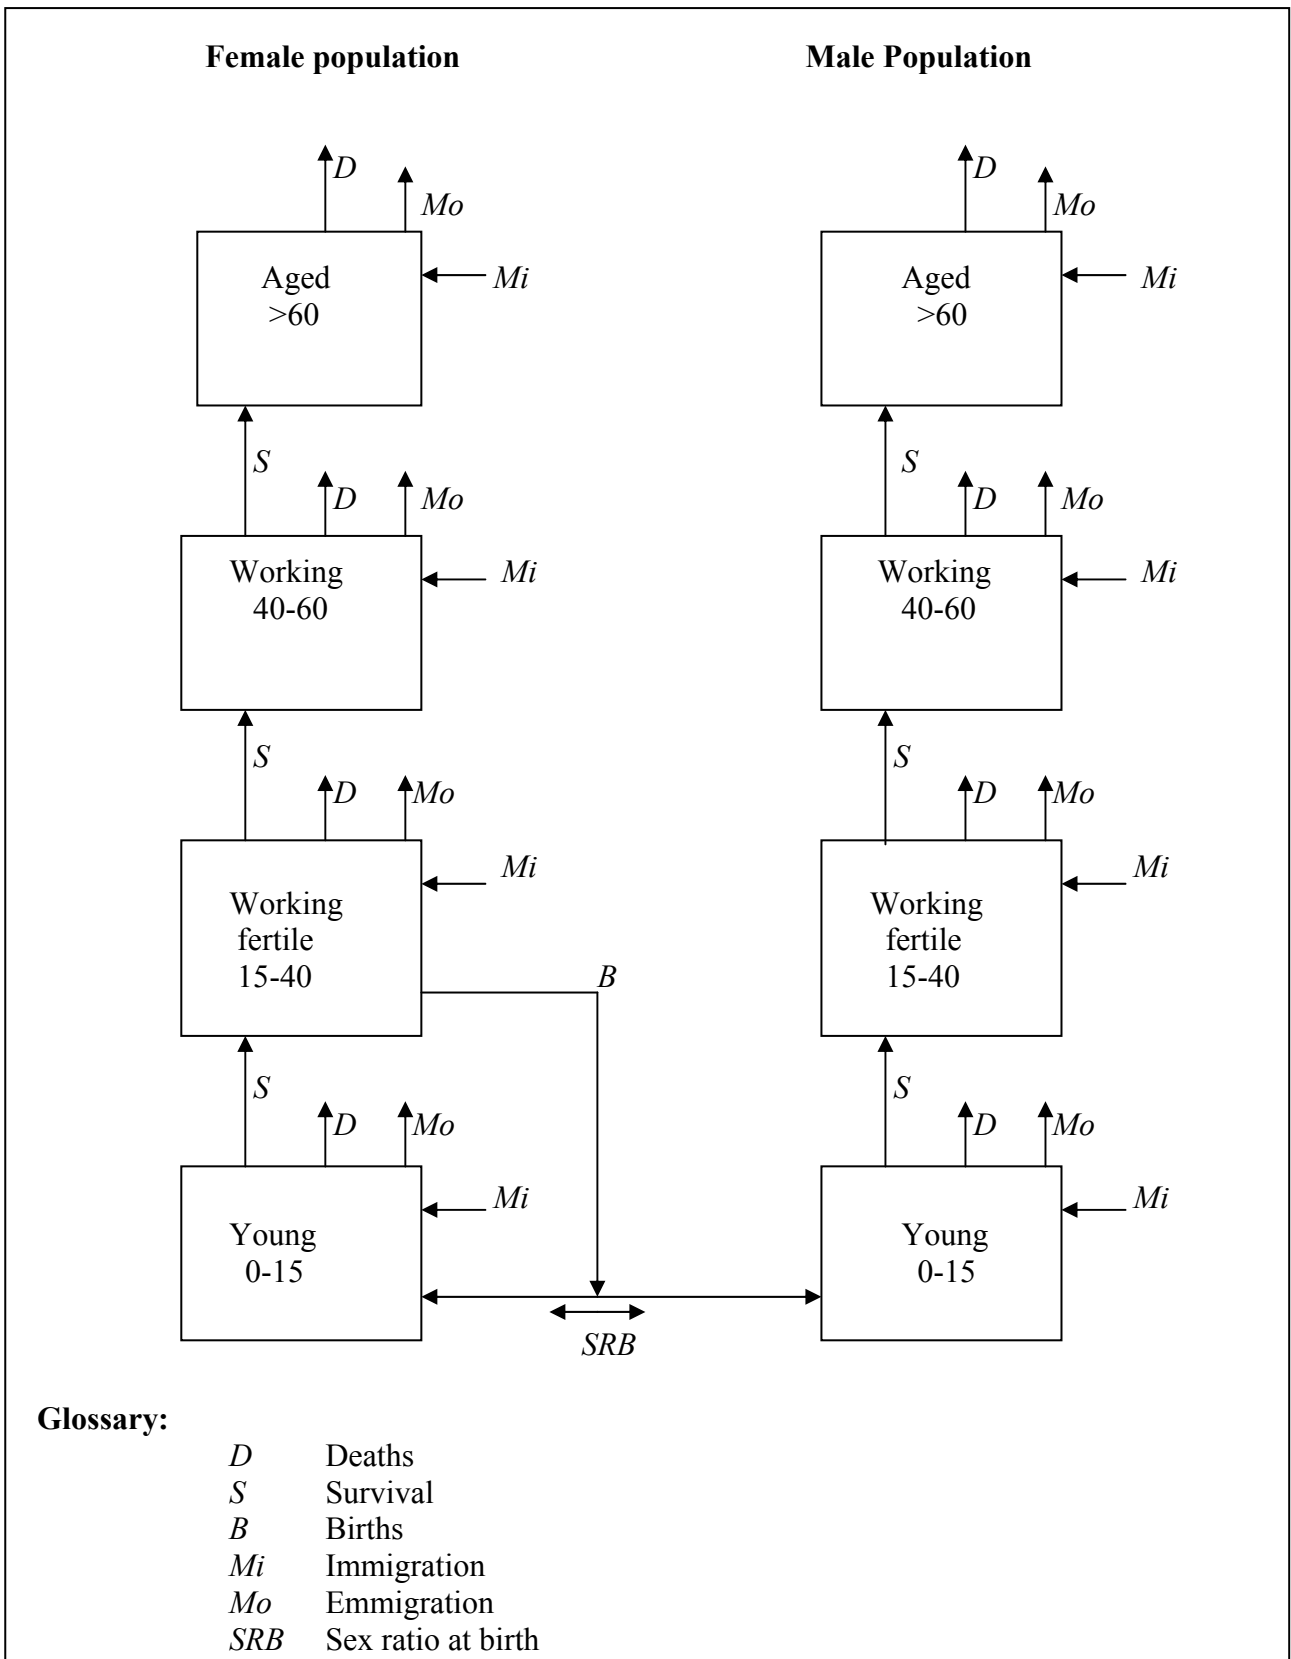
Female population

Male Population

D
Mo
Aged >60
Mi
S
D
Mo
Working 40-60
Mi
S
D
Mo
Working fertile 15-40
Mi
B
S
D
Mo
Young 0-15
Mi

D
Mo
Aged >60
Mi
S
D
Mo
Working 40-60
Mi
S
D
Mo
Working fertile 15-40
Mi
S
D
Mo
Young 0-15
Mi

SRB

Glossary:

| | |
|---|---|
| *D* | Deaths |
| *S* | Survival |
| *B* | Births |
| *Mi* | Immigration |
| *Mo* | Emmigration |
| *SRB* | Sex ratio at birth |